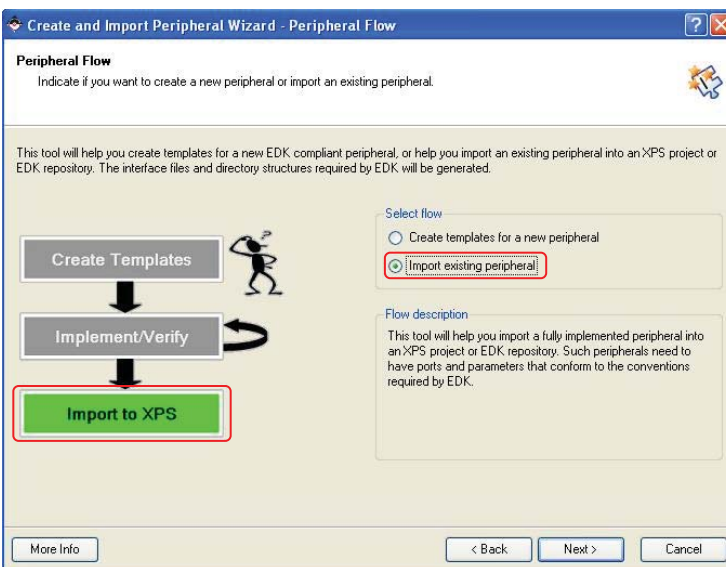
Create and Import Peripheral Wizard - Peripheral Flow

Peripheral Flow

Indicate if you want to create a new peripheral or import an existing peripheral.

This tool will help you create templates for a new EDK compliant peripheral, or help you import an existing peripheral into an XPS project or EDK repository. The interface files and directory structures required by EDK will be generated.

Create Templates

Implement/Verify

Import to XPS

Select flow

Create templates for a new peripheral

Import existing peripheral

Flow description

This tool will help you import a fully implemented peripheral into an XPS project or EDK repository. Such peripherals need to have ports and parameters that conform to the conventions required by EDK.

More Info

< Back

Next >

Cancel